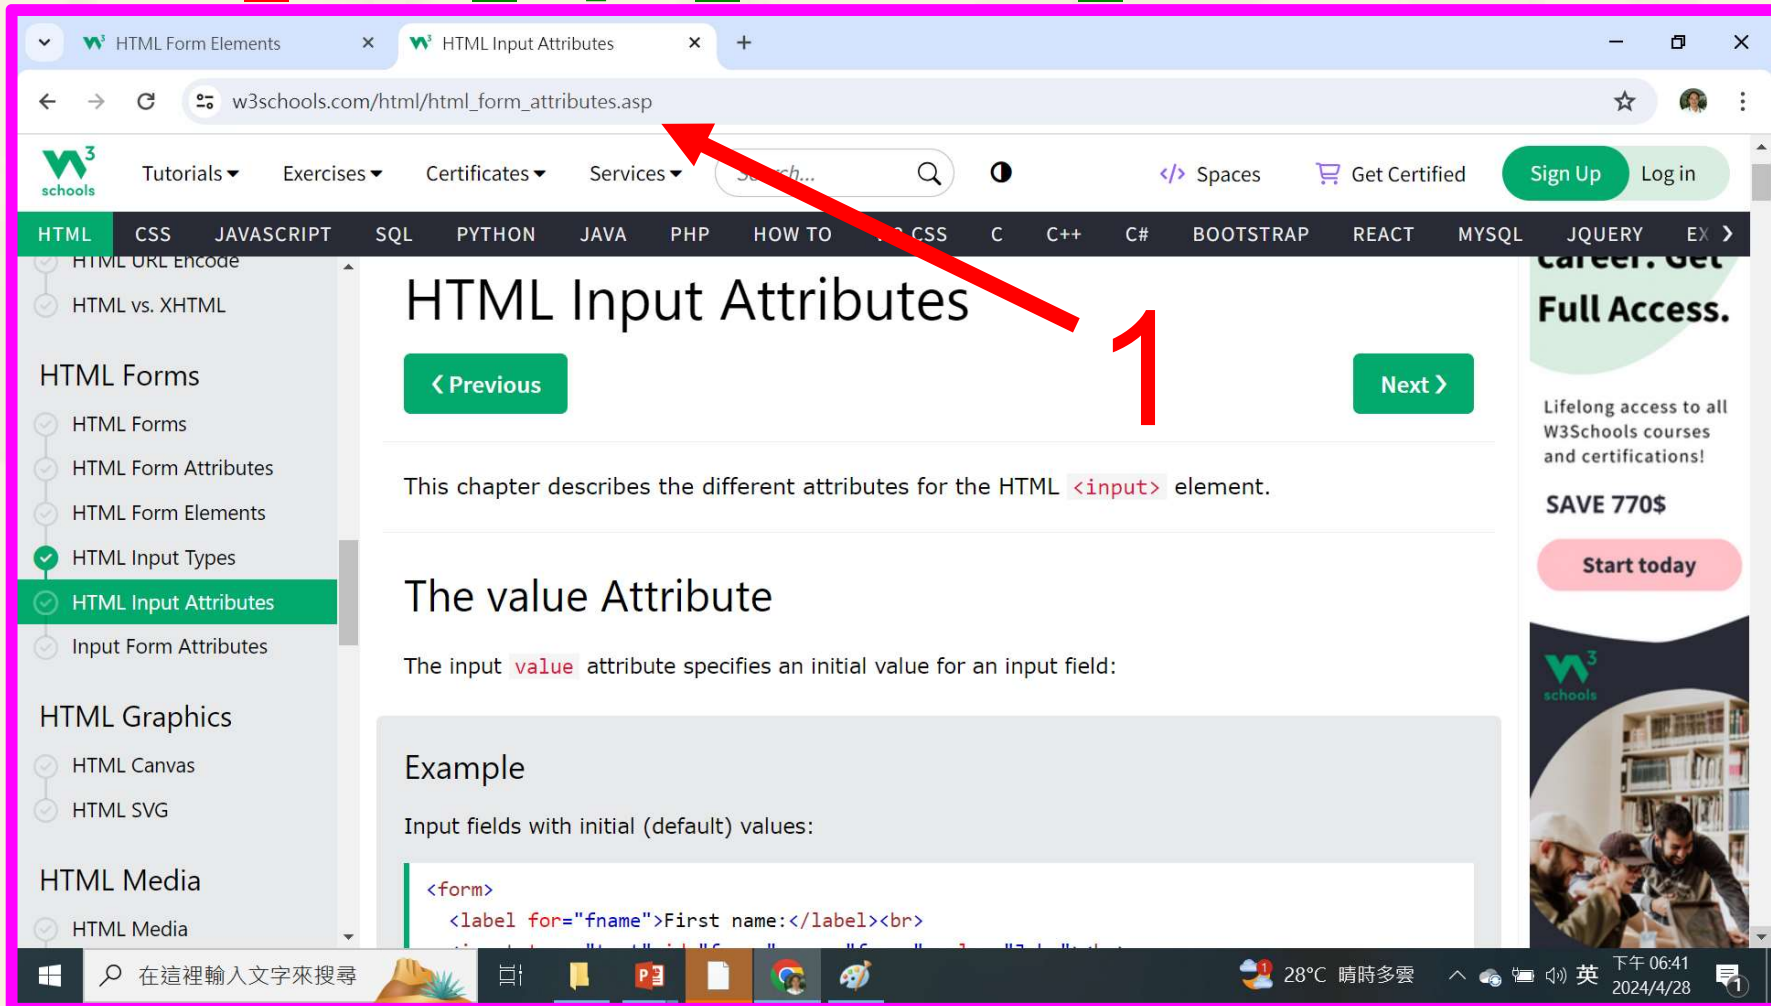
HTML Form Elements
HTML Input Attributes
w3schools.com/html/html_form_attributes.asp

Tutorials ▾ Exercises ▾ Certificates ▾ Services ▾ Search... Spaces Get Certified Sign Up Log in

HTML CSS JAVASCRIPT SQL PYTHON JAVA PHP HOW TO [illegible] CSS C C++ C# BOOTSTRAP REACT MYSQL JQUERY EX

HTML URL Encode
HTML vs. XHTML

HTML Forms
HTML Forms
HTML Form Attributes
HTML Form Elements
HTML Input Types
HTML Input Attributes
Input Form Attributes

HTML Graphics
HTML Canvas
HTML SVG

HTML Media
HTML Media

HTML Input Attributes

❮ Previous Next ❯

1

This chapter describes the different attributes for the HTML <input> element.

The value Attribute

The input value attribute specifies an initial value for an input field:

Example

Input fields with initial (default) values:

<form>
<label for="fname">First name:</label><br>

Career. Get Full Access.

Lifelong access to all W3Schools courses and certifications!

SAVE 770$

Start today

schools

在這裡輸入文字來搜尋 28°C 晴時多雲 英 下午 06:41 2024/4/28